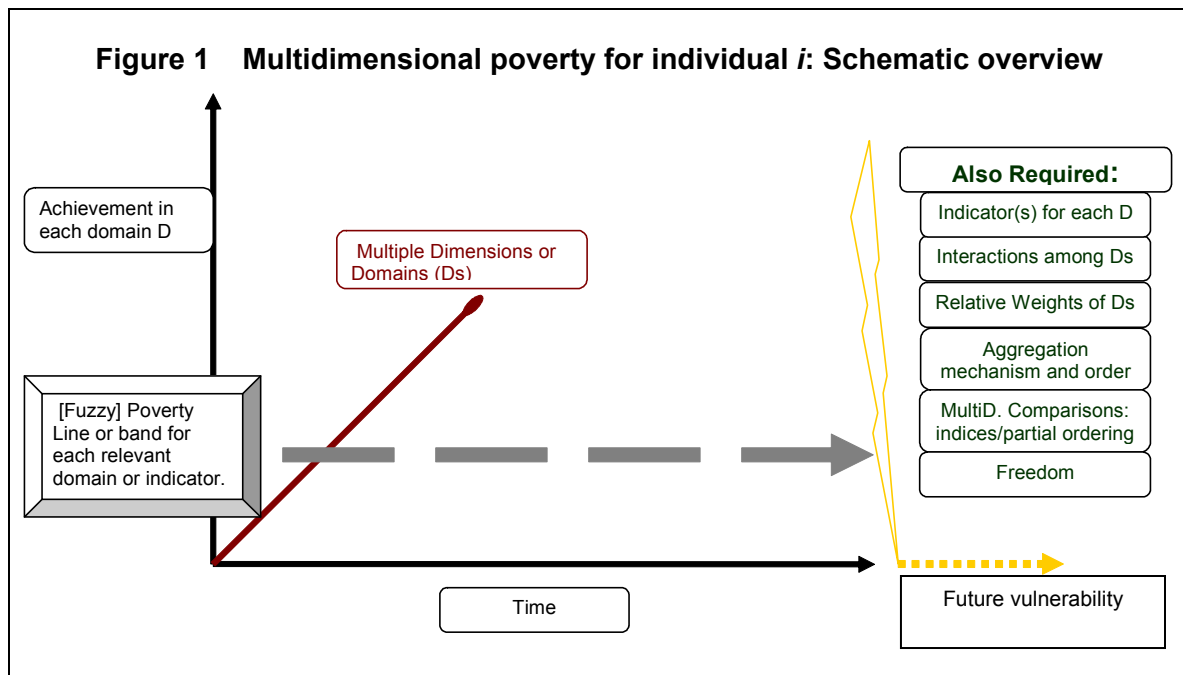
Figure 1 Multidimensional poverty for individual *i*: Schematic overview

Achievement in each domain D

Multiple Dimensions or Domains (Ds)

[Fuzzy] Poverty Line or band for each relevant domain or indicator.

Also Required:

Indicator(s) for each D

Interactions among Ds

Relative Weights of Ds

Aggregation mechanism and order

MultiD. Comparisons: indices/partial ordering

Freedom

Time

Future vulnerability